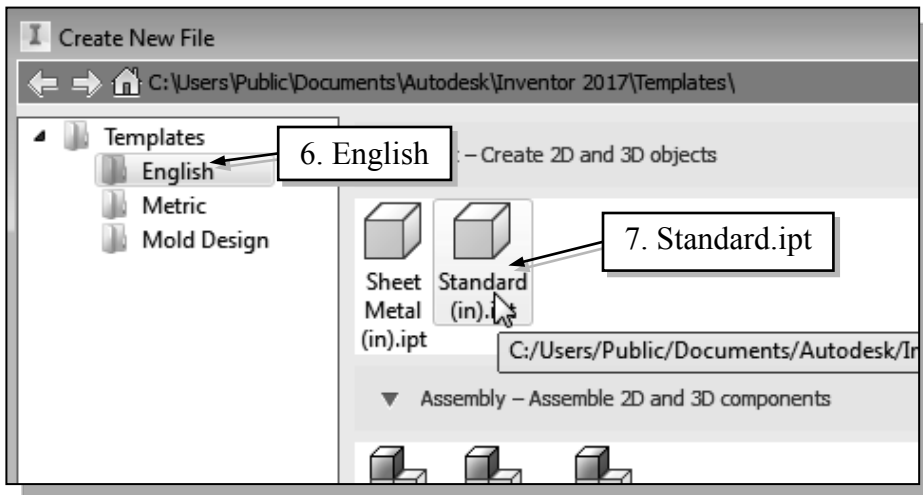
Create New File

C:\Users\Public\Documents\Autodesk\Inventor 2017\Templates\

Templates
English
Metric
Mold Design

6. English

– Create 2D and 3D objects

Sheet Metal (in).ipt

Standard (in).ipt

7. Standard.ipt

C:/Users/Public/Documents/Autodesk/In

Assembly – Assemble 2D and 3D components